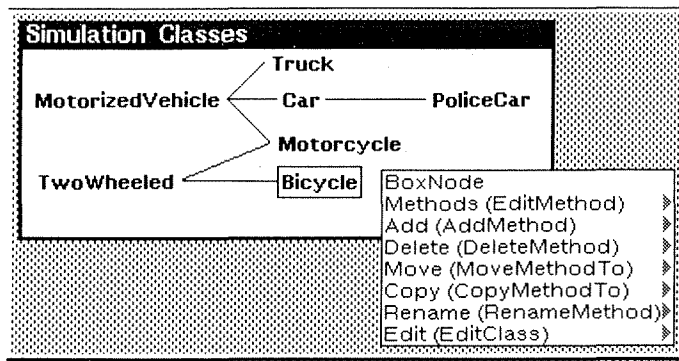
Simulation Classes

Truck
MotorizedVehicle
Car
PoliceCar
Motorcycle
TwoWheeled
Bicycle

BoxNode
Methods (EditMethod)
Add (AddMethod)
Delete (DeleteMethod)
Move (MoveMethodTo)
Copy (CopyMethodTo)
Rename (RenameMethod)
Edit (EditClass)